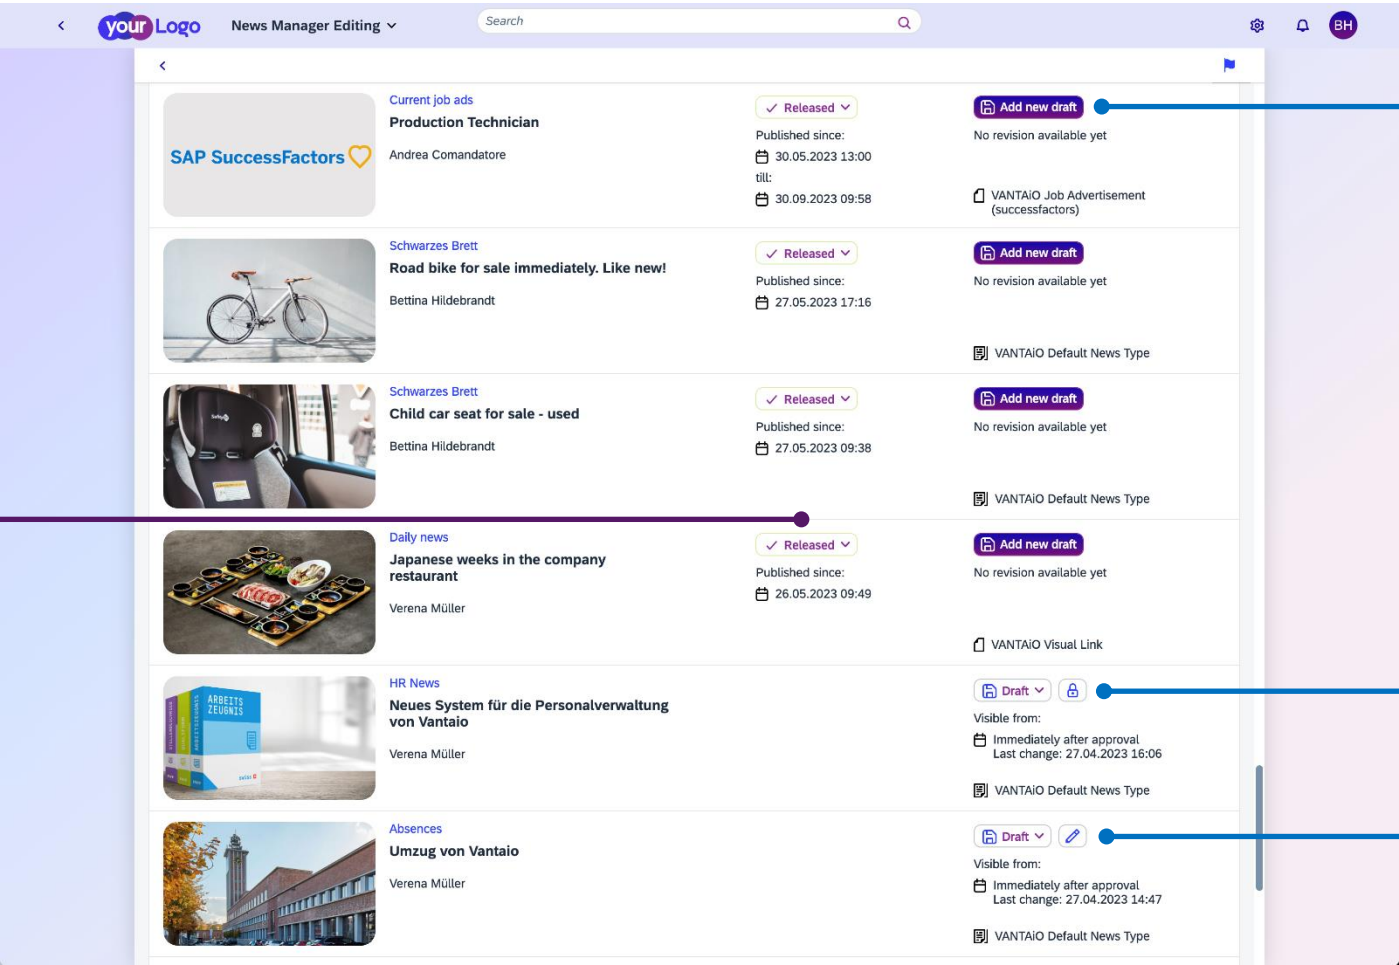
your Logo News Manager Editing

Search

BH

SAP SuccessFactors

Current job ads
Production Technician
Andrea Comandatore

Released
Published since:
30.05.2023 13:00
till:
30.09.2023 09:58

Add new draft
No revision available yet

VANTAiO Job Advertisement (successfactors)

Schwarzes Brett
Road bike for sale immediately. Like new!
Bettina Hildebrandt

Released
Published since:
27.05.2023 17:16

Add new draft
No revision available yet

VANTAiO Default News Type

Schwarzes Brett
Child car seat for sale - used
Bettina Hildebrandt

Released
Published since:
27.05.2023 09:38

Add new draft
No revision available yet

VANTAiO Default News Type

Daily news
Japanese weeks in the company restaurant
Verena Müller

Released
Published since:
26.05.2023 09:49

Add new draft
No revision available yet

VANTAiO Visual Link

ARBEITS ZEUGNIS

HR News
Neues System für die Personalverwaltung von Vantaio
Verena Müller

Draft
Visible from:
Immediately after approval
Last change: 27.04.2023 16:06

VANTAiO Default News Type

Absences
Umzug von Vantaio
Verena Müller

Draft
Visible from:
Immediately after approval
Last change: 27.04.2023 14:47

VANTAiO Default News Type